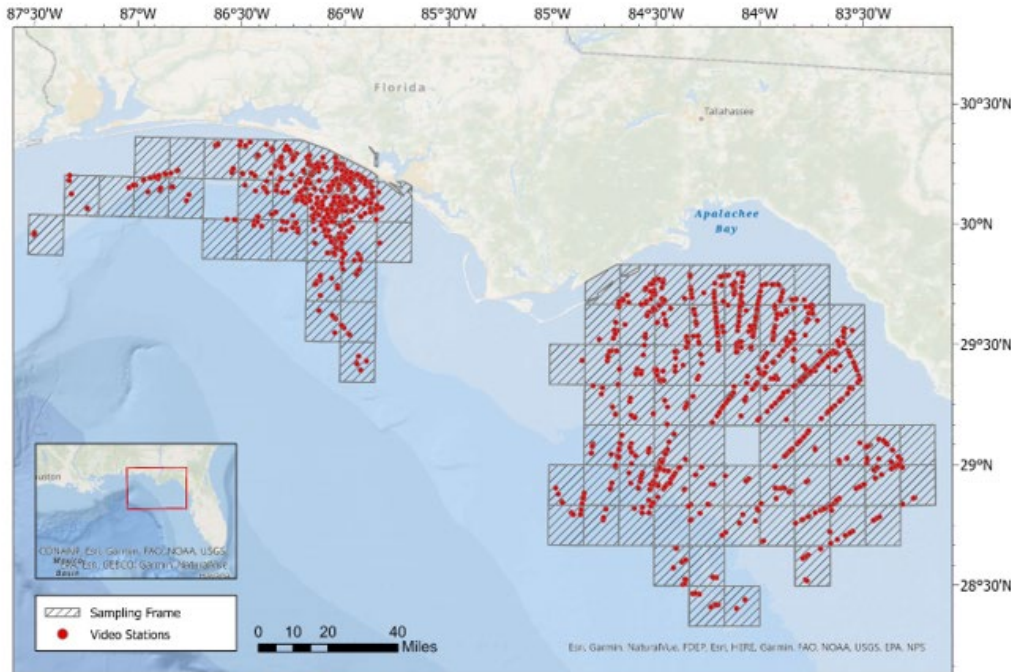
87°30'W 87°W 86°30'W 86°W 85°30'W 85°W 84°30'W 84°W 83°30'W

30°30'N
30°N
29°30'N
29°N
28°30'N

Florida
Tallahassee
Apalachee Bay

uston
CONANP, Esri, Garmin, FAO, NOAA, USGS
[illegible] Esri, GEBCO, Garmin, NaturalVue
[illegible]

Sampling Frame
Video Stations

0 10 20 40
Miles

Esri, Garmin, NaturalVue, FDEP, Esri, HERE, Garmin, FAO, NOAA, USGS, EPA, NPS